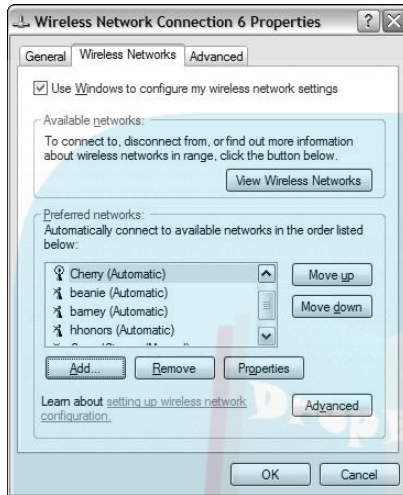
Wireless Network Connection 6 Properties

? X

General | Wireless Networks | Advanced

Use Windows to configure my wireless network settings

Available networks:

To connect to, disconnect from, or find out more information about wireless networks in range, click the button below.

View Wireless Networks

Preferred networks:

Automatically connect to available networks in the order listed below:

Cherry (Automatic)

beanie (Automatic)

barney (Automatic)

hhonors (Automatic)

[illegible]

Move up

Move down

Add...

Remove

Properties

Learn about setting up wireless network configuration.

Advanced

OK

Cancel